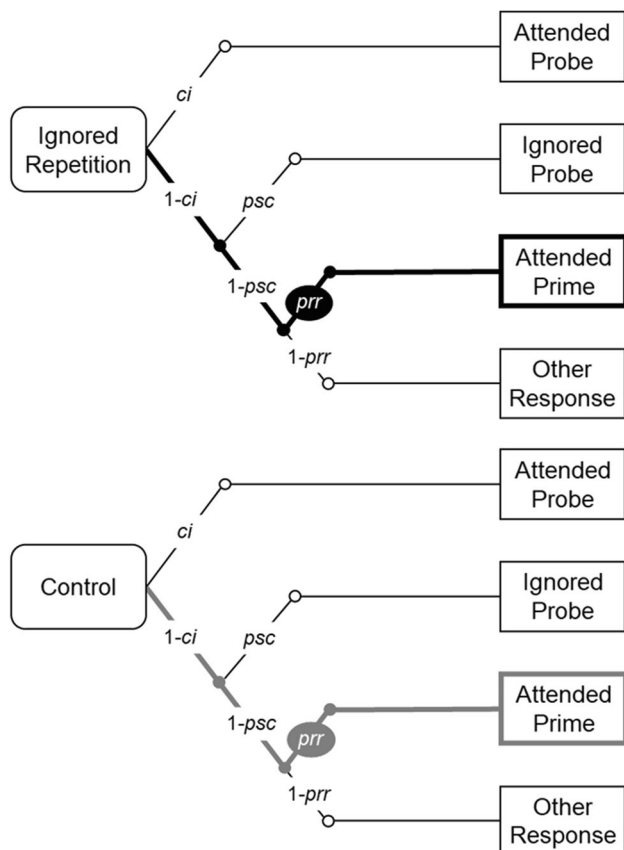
Ignored Repetition

ci

Attended Probe

1-ci

psc

Ignored Probe

1-psc

prr

Attended Prime

1-prr

Other Response

Control

ci

Attended Probe

1-ci

psc

Ignored Probe

1-psc

prr

Attended Prime

1-prr

Other Response